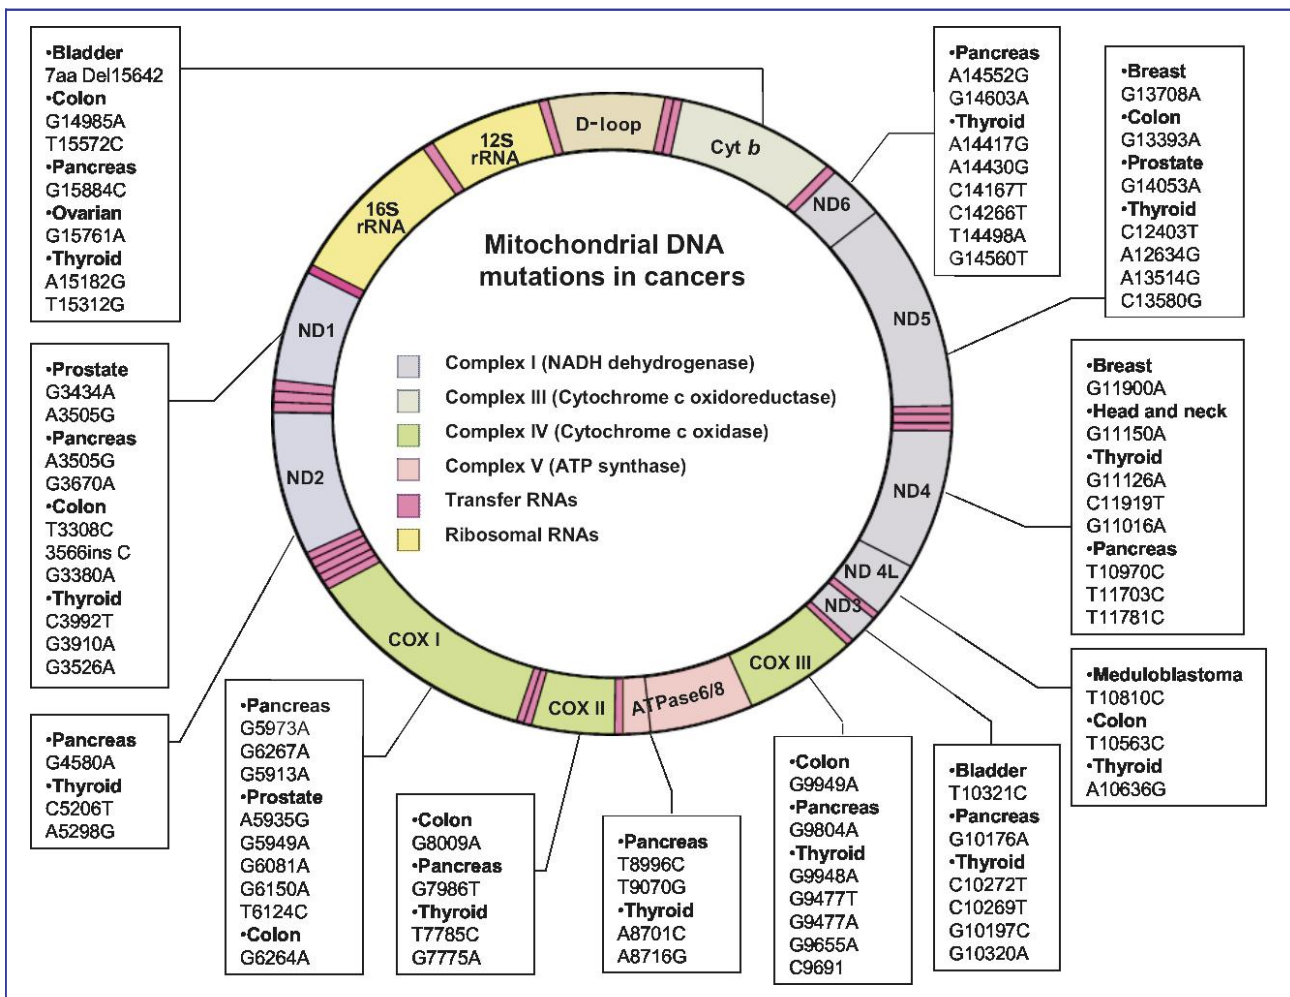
Mitochondrial DNA mutations in cancers

Complex I (NADH dehydrogenase)
Complex III (Cytochrome c oxidoreductase)
Complex IV (Cytochrome c oxidase)
Complex V (ATP synthase)
Transfer RNAs
Ribosomal RNAs

D-loop
Cyt $b$
ND6
ND5
ND4
ND 4L
ND3
COX III
ATPase6/8
COX II
COX I
ND2
ND1
16S rRNA
12S rRNA

•Bladder
7aa Del15642
•Colon
G14985A
T15572C
•Pancreas
G15884C
•Ovarian
G15761A
•Thyroid
A15182G
T15312G

•Pancreas
A14552G
G14603A
•Thyroid
A14417G
A14430G
C14167T
C14266T
T14498A
G14560T

•Breast
G13708A
•Colon
G13393A
•Prostate
G14053A
•Thyroid
C12403T
A12634G
A13514G
C13580G

•Prostate
G3434A
A3505G
•Pancreas
A3505G
G3670A
•Colon
T3308C
3566ins C
G3380A
•Thyroid
C3992T
G3910A
G3526A

•Breast
G11900A
•Head and neck
G11150A
•Thyroid
G11126A
C11919T
G11016A
•Pancreas
T10970C
T11703C
T11781C

•Meduloblastoma
T10810C
•Colon
T10563C
•Thyroid
A10636G

•Pancreas
G4580A
•Thyroid
C5206T
A5298G

•Pancreas
G5973A
G6267A
G5913A
•Prostate
A5935G
G5949A
G6081A
G6150A
T6124C
•Colon
G6264A

•Colon
G8009A
•Pancreas
G7986T
•Thyroid
T7785C
G7775A

•Pancreas
T8996C
T9070G
•Thyroid
A8701C
A8716G

•Colon
G9949A
•Pancreas
G9804A
•Thyroid
G9948A
G9477T
G9477A
G9655A
C9691

•Bladder
T10321C
•Pancreas
G10176A
•Thyroid
C10272T
C10269T
G10197C
G10320A